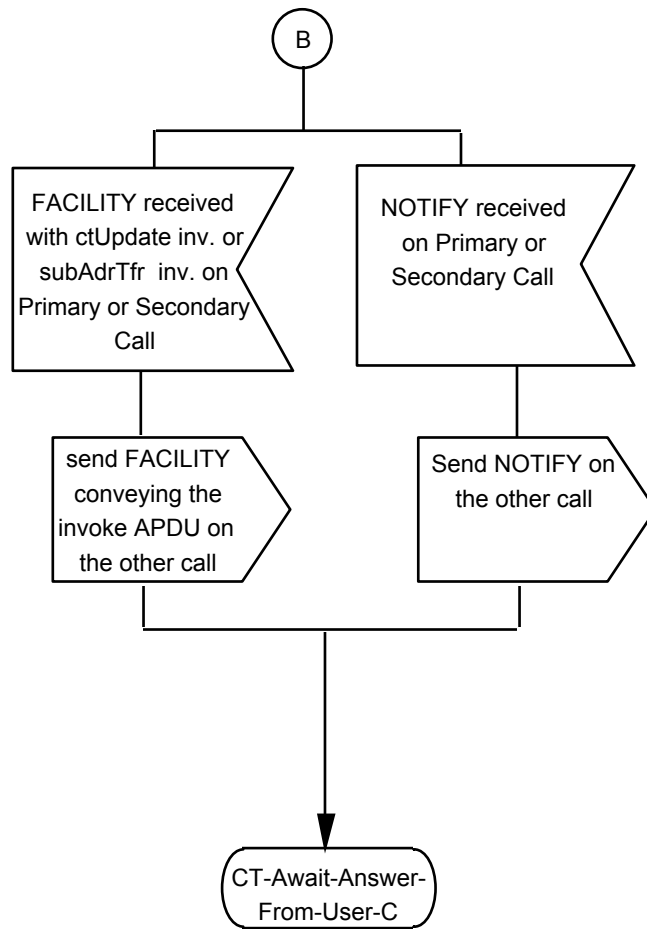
B

FACILITY received with ctUpdate inv. or subAdrTfr inv. on Primary or Secondary Call

NOTIFY received on Primary or Secondary Call

send FACILITY conveying the invoke APDU on the other call

Send NOTIFY on the other call

CT-Await-Answer-From-User-C